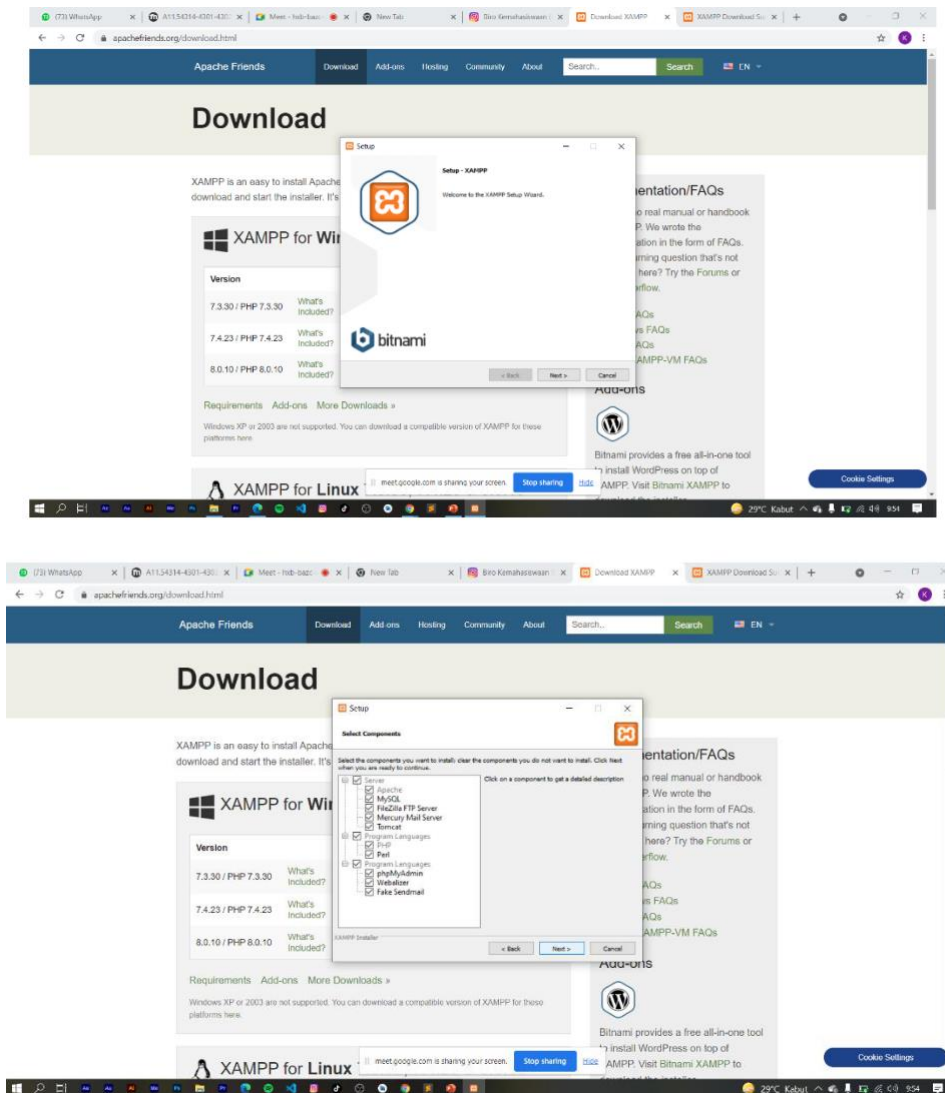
(73) WhatsApp | A11.54314-4301-430 | Meet - hsb-bazc | New Tab | Biro Kemahasiswaan | Download XAMPP | XAMPP Download Su | +

apachefriends.org/download.html

Apache Friends | Download | Add-ons | Hosting | Community | About | Search... | Search | EN

Download

XAMPP is an easy to install Apache
download and start the installer. It's

XAMPP for Wi

| Version | |
|---|---|
| 7.3.30 / PHP 7.3.30 | What's Included? |
| 7.4.23 / PHP 7.4.23 | What's Included? |
| 8.0.10 / PHP 8.0.10 | What's Included? |

Requirements Add-ons More Downloads »

Windows XP or 2003 are not supported. You can download a compatible version of XAMPP for these platforms here.

XAMPP for Linux

entation/FAQs
o real manual or handbook
P. We wrote the
ation in the form of FAQs.
rning question that's not
here? Try the Forums or
rflow.
AQs
s FAQs
AQs
AMPP-VM FAQs

Add-ons

Bitnami provides a free all-in-one tool
to install WordPress on top of
XAMPP. Visit Bitnami XAMPP to

Setup

Setup - XAMPP

Welcome to the XAMPP Setup Wizard.

bitnami

< Back | Next > | Cancel

meet.google.com is sharing your screen. | Stop sharing | Hide

Cookie Settings

29°C Kabut 9:54

(73) WhatsApp | A11.54314-4301-430 | Meet - hsb-bazc | New Tab | Biro Kemahasiswaan | Download XAMPP | XAMPP Download Su | +

apachefriends.org/download.html

Apache Friends | Download | Add-ons | Hosting | Community | About | Search... | Search | EN

Download

XAMPP is an easy to install Apache
download and start the installer. It's

XAMPP for Wi

| Version | |
|---|---|
| 7.3.30 / PHP 7.3.30 | What's Included? |
| 7.4.23 / PHP 7.4.23 | What's Included? |
| 8.0.10 / PHP 8.0.10 | What's Included? |

Requirements Add-ons More Downloads »

Windows XP or 2003 are not supported. You can download a compatible version of XAMPP for these platforms here.

XAMPP for Linux

entation/FAQs
o real manual or handbook
P. We wrote the
ation in the form of FAQs.
rning question that's not
here? Try the Forums or
rflow.
AQs
s FAQs
AQs
AMPP-VM FAQs

Add-ons

Bitnami provides a free all-in-one tool
to install WordPress on top of
XAMPP. Visit Bitnami XAMPP to

Setup

Select Components

Select the components you want to install; clear the components you do not want to install. Click Next when you are ready to continue.

Server
Apache
MySQL
FileZilla FTP Server
Mercury Mail Server
Tomcat
Program Languages
PHP
Perl
Program Languages
phpMyAdmin
Webalizer
Fake Sendmail

Click on a component to get a detailed description

XAMPP Installer

< Back | Next > | Cancel

meet.google.com is sharing your screen. | Stop sharing | Hide

Cookie Settings

29°C Kabut 9:54